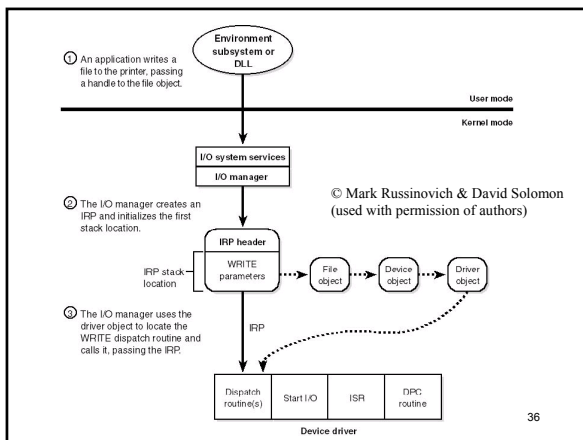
Environment subsystem or DLL

① An application writes a file to the printer, passing a handle to the file object.

User mode

Kernel mode

I/O system services

I/O manager

© Mark Russinovich & David Solomon (used with permission of authors)

② The I/O manager creates an IRP and initializes the first stack location.

IRP header

WRITE parameters

IRP stack location

File object

Device object

Driver object

③ The I/O manager uses the driver object to locate the WRITE dispatch routine and calls it, passing the IRP.

IRP

| Dispatch routine(s) | Start I/O | ISR | DPC routine |
|---|---|---|---|

Device driver

36